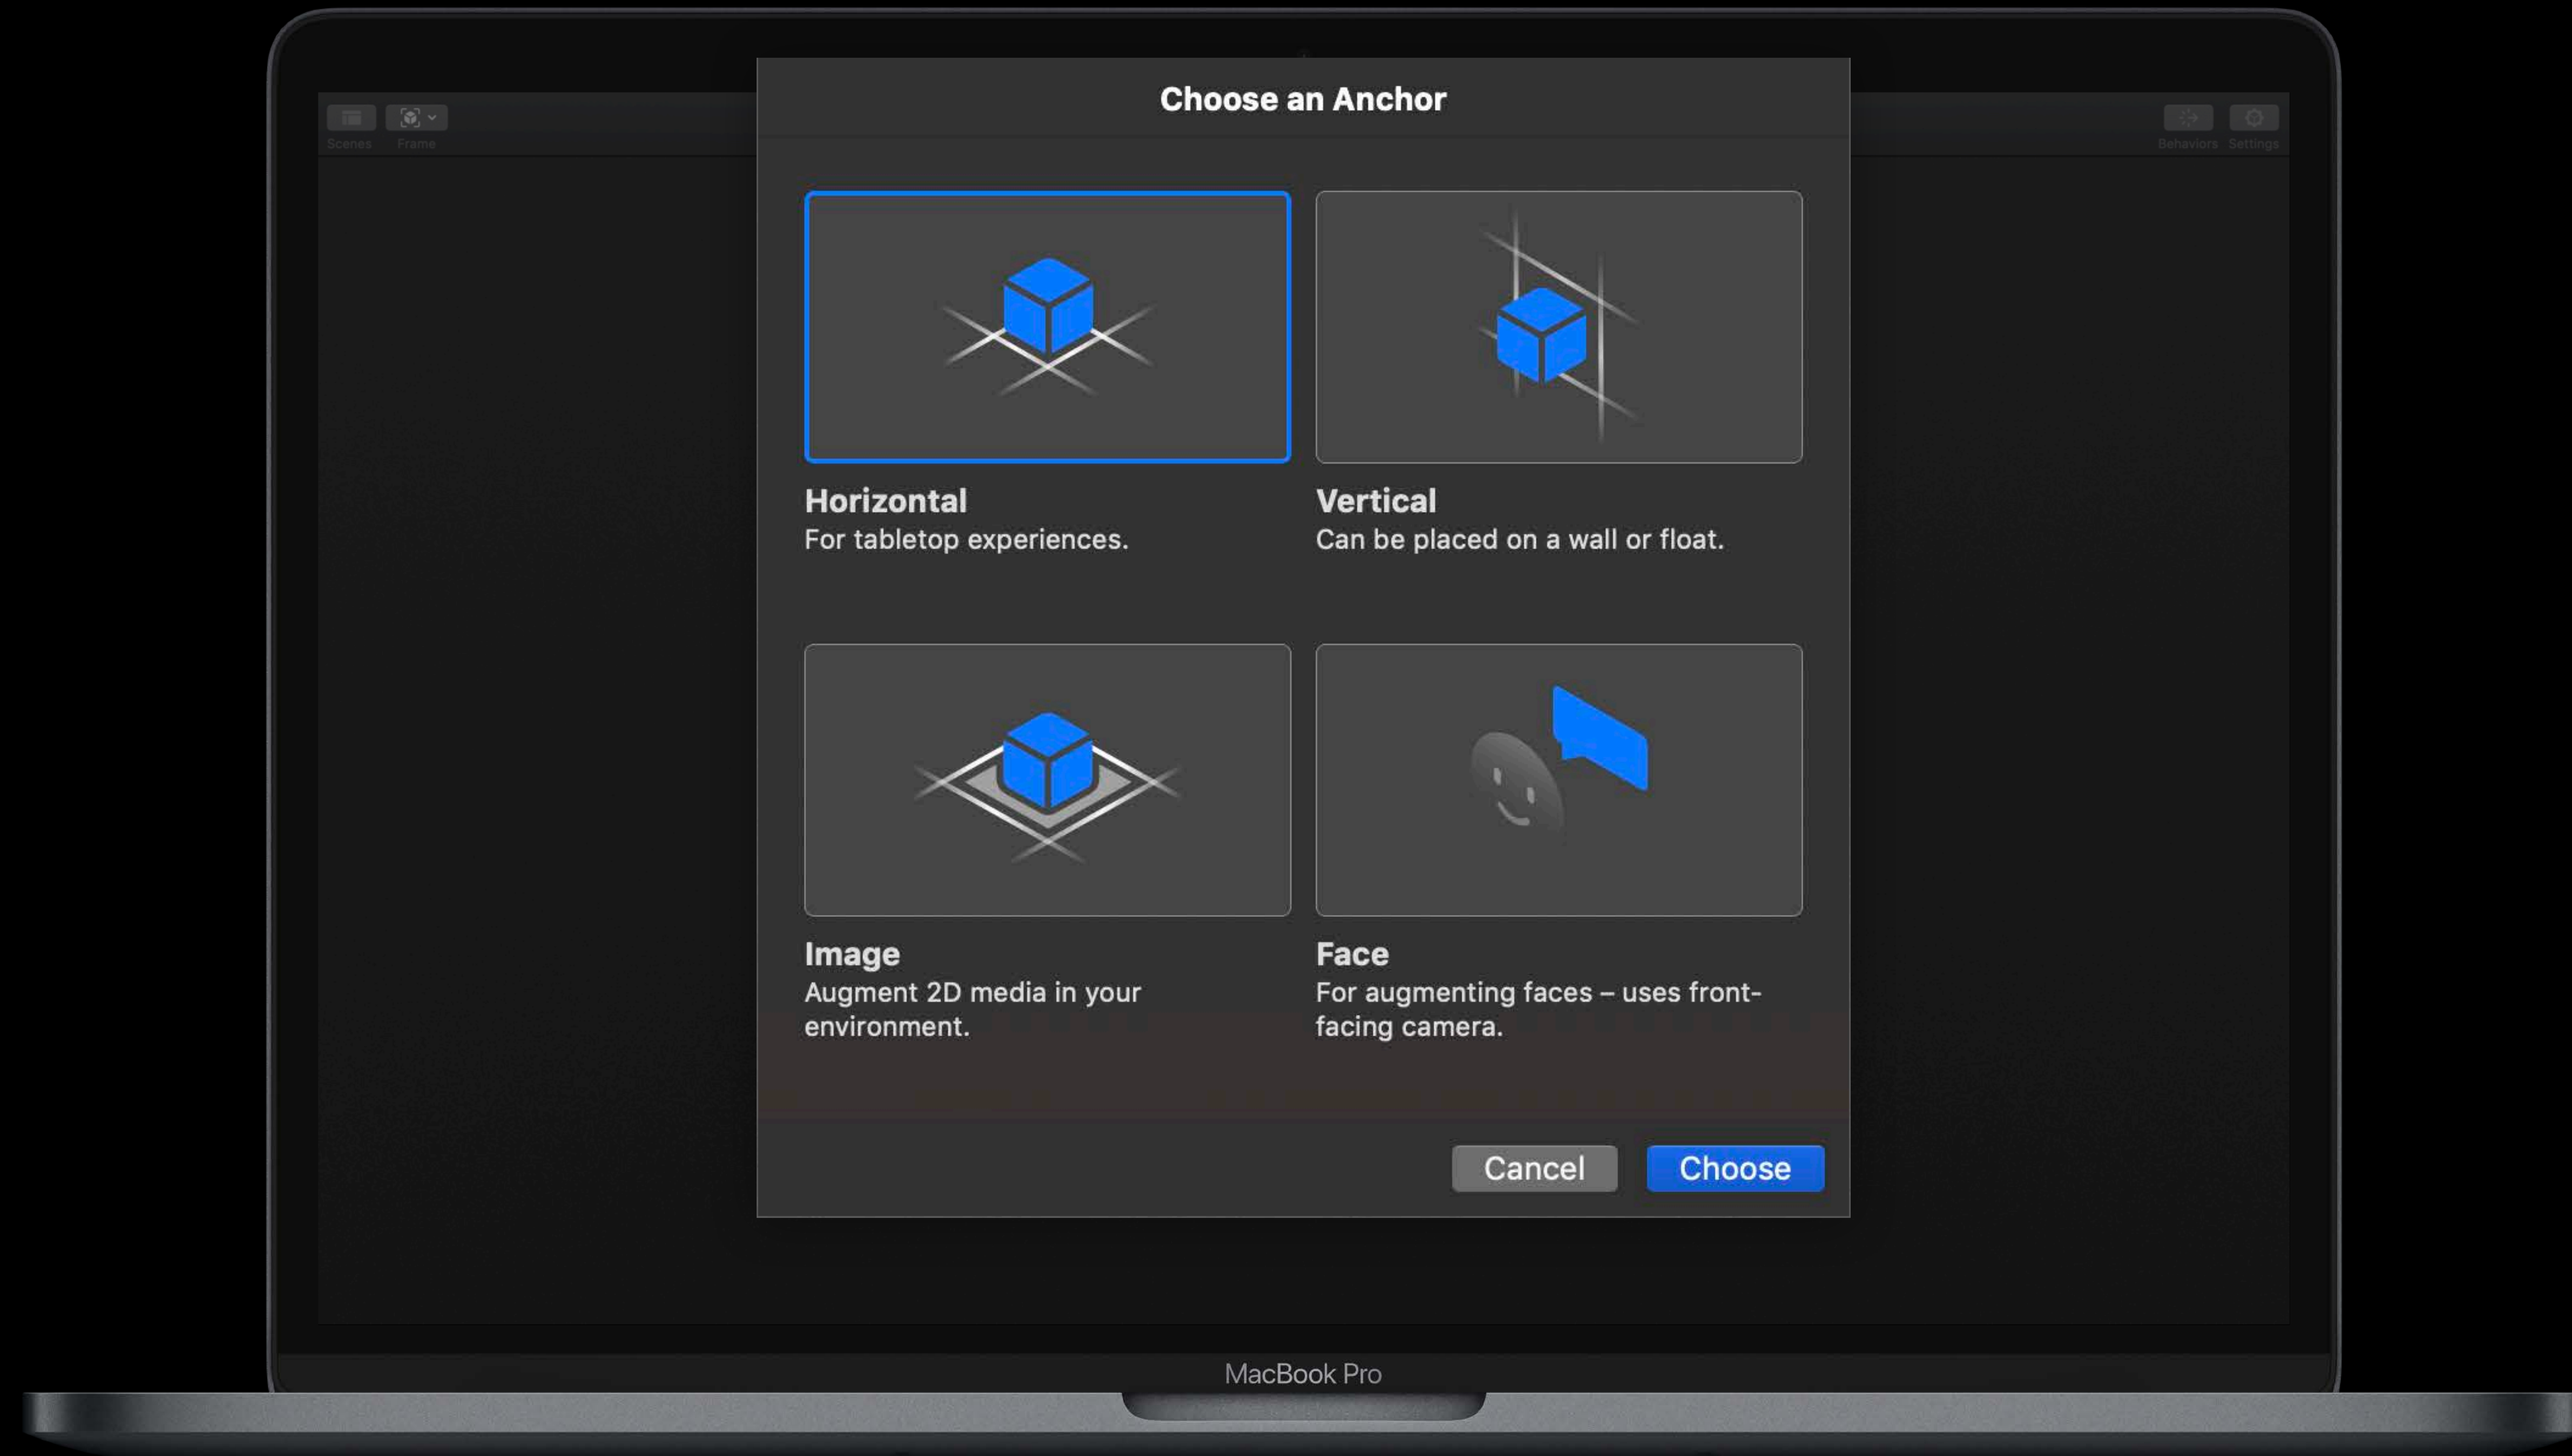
Scenes Frame

Behaviors Settings

Choose an Anchor

Horizontal
For tabletop experiences.

Vertical
Can be placed on a wall or float.

Image
Augment 2D media in your environment.

Face
For augmenting faces – uses front-facing camera.

Cancel Choose

MacBook Pro